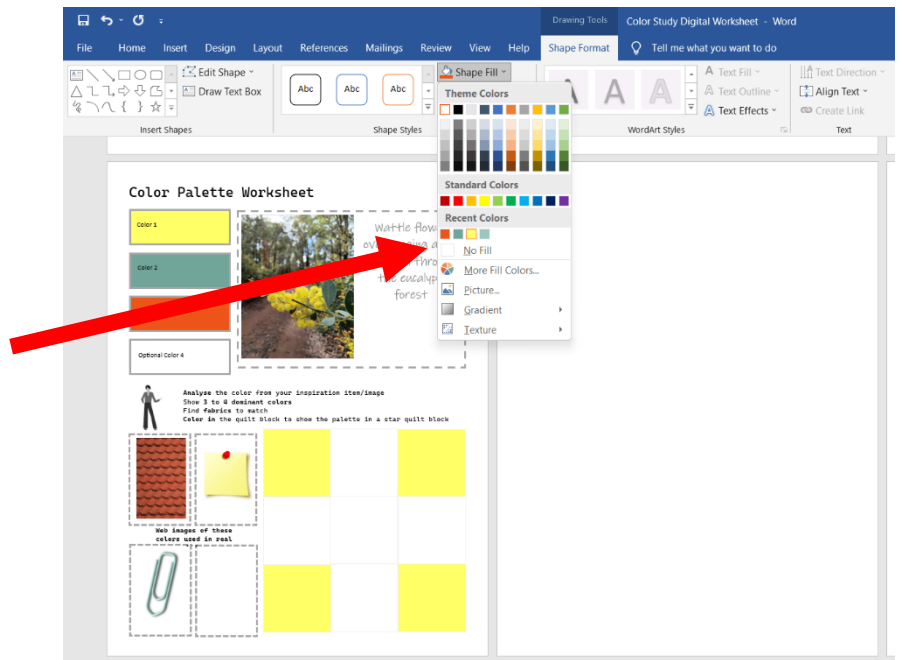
Drawing Tools Color Study Digital Worksheet - Word

File Home Insert Design Layout References Mailings Review View Help Shape Format Tell me what you want to do

Edit Shape
Draw Text Box
Insert Shapes

Abc Abc Abc
Shape Styles

Shape Fill
Theme Colors
Standard Colors
Recent Colors
No Fill
More Fill Colors...
Picture...
Gradient
Texture

Text Fill
Text Outline
Text Effects
WordArt Styles

Text Direction
Align Text
Create Link
Text

Color Palette Worksheet

Color 1
Color 2
Optional Color 4

Wattle flow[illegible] ov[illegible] thro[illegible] the eucalyp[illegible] forest

Analyse the color from your inspiration item/image
Show 3 to 4 dominant colors
Find fabrics to match
Color in the quilt block to show the palette in a star quilt block

Web images of these colors used in real